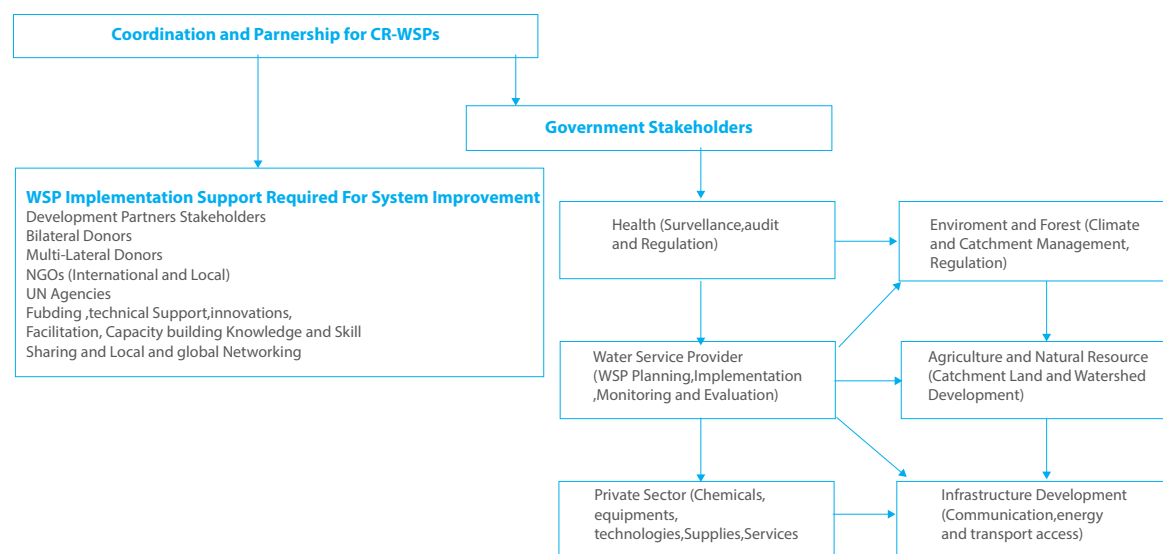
Coordination and Parnership for CR-WSPs

Government Stakeholders

WSP Implementation Support Required For System Improvement
Development Partners Stakeholders
Bilateral Donors
Multi-Lateral Donors
NGOs (International and Local)
UN Agencies
Fubding ,technical Support,innovations, Facilitation, Capacity building Knowledge and Skill Sharing and Local and global Networking

Health (Survellance,audit and Regulation)

Enviroment and Forest (Climate and Catchment Management, Regulation)

Water Service Provider (WSP Planning,Implementation ,Monitoring and Evaluation)

Agriculture and Natural Resource (Catchment Land and Watershed Development)

Private Sector (Chemicals, equipments, technologies,Supplies,Services

Infrastructure Development (Communication,energy and transport access)